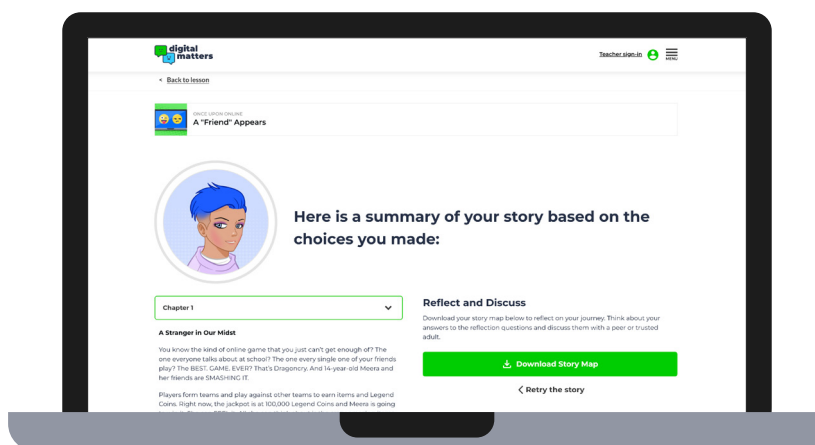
digital matters

Teacher sign-in

MENU

< Back to lesson

ONCE UPON ONLINE
A "Friend" Appears

Here is a summary of your story based on the choices you made:

Chapter 1

A Stranger in Our Midst

You know the kind of online game that you just can't get enough of? The one everyone talks about at school? The one every single one of your friends play? The BEST. GAME. EVER? That's Dragoncry. And 14-year-old Meera and her friends are SMASHING IT.

Players form teams and play against other teams to earn items and Legend Coins. Right now, the jackpot is at 100,000 Legend Coins and Meera is going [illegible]

Reflect and Discuss

Download your story map below to reflect on your journey. Think about your answers to the reflection questions and discuss them with a peer or trusted adult.

Download Story Map

< Retry the story